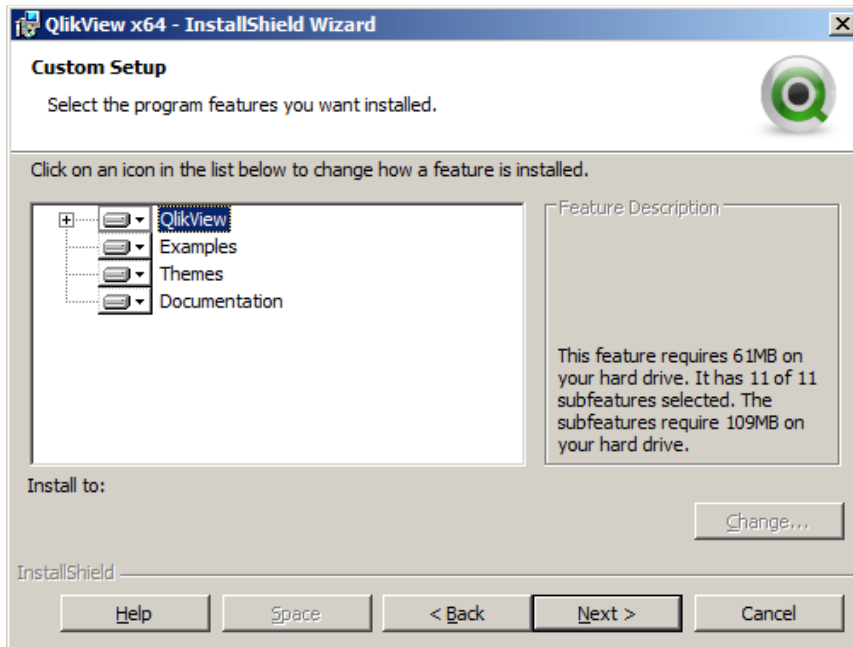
QlikView x64 - InstallShield Wizard

Custom Setup

Select the program features you want installed.

Click on an icon in the list below to change how a feature is installed.

QlikView
Examples
Themes
Documentation

Feature Description

This feature requires 61MB on your hard drive. It has 11 of 11 subfeatures selected. The subfeatures require 109MB on your hard drive.

Install to:

Change...

InstallShield

Help
Space
< Back
Next >
Cancel